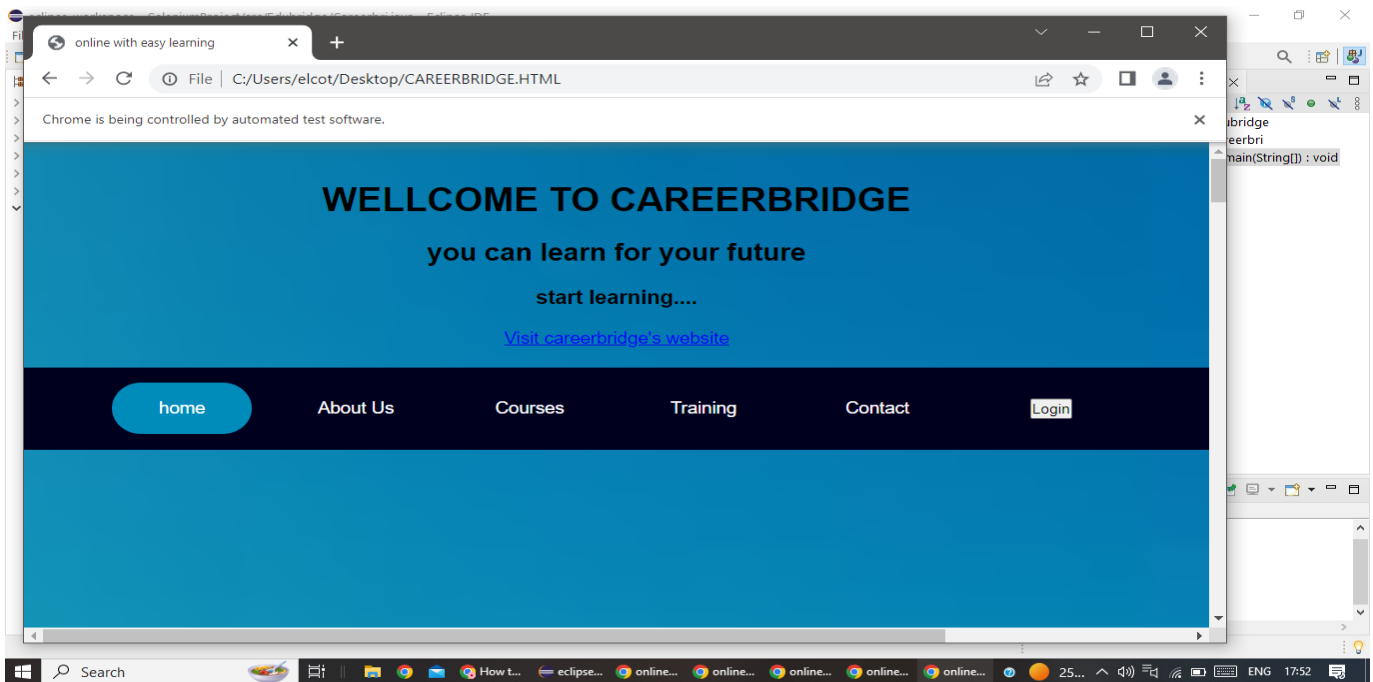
online with easy learning

File | C:/Users/elcot/Desktop/CAREERBRIDGE.HTML

Chrome is being controlled by automated test software.

WELLCOME TO CAREERBRIDGE

you can learn for your future

start learning....

Visit careerbridge's website

home About Us Courses Training Contact Login

ubridge
eerbri
main(String[]) : void

Search How t... eclipse... online... online... online... online... online... 25... ENG 17:52